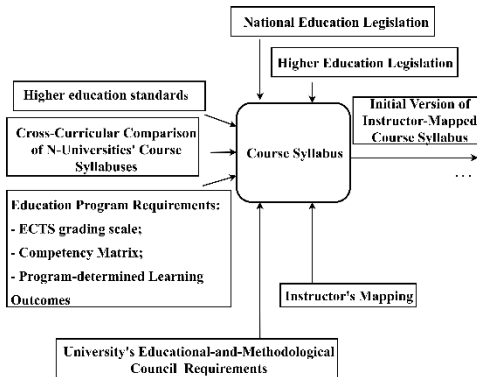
National Education Legislation

Higher Education Legislation

Higher education standards

Cross-Curricular Comparison of N-Universities' Course Syllabuses

Course Syllabus

Initial Version of Instructor-Mapped Course Syllabus

...

Education Program Requirements:
- ECTS grading scale;
- Competency Matrix;
- Program-determined Learning Outcomes

Instructor's Mapping

University's Educational-and-Methodological Council Requirements